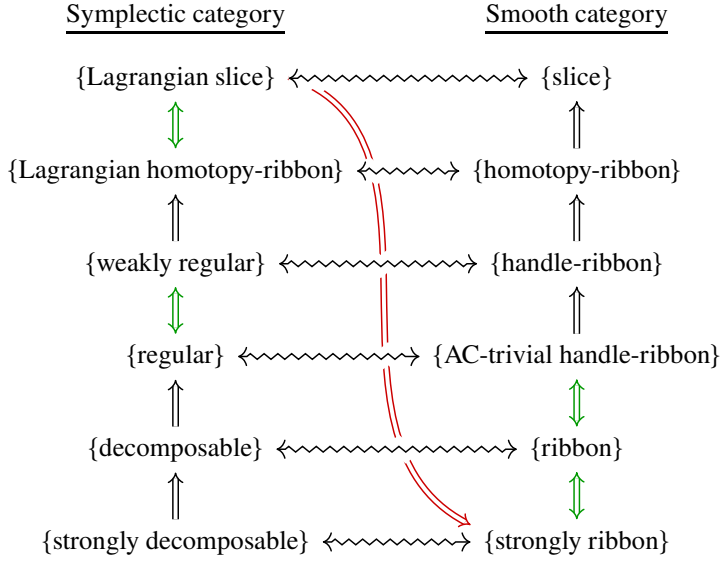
Symplectic category

Smooth category

{Lagrangian slice}

{slice}

{Lagrangian homotopy-ribbon}

{homotopy-ribbon}

{weakly regular}

{handle-ribbon}

{regular}

{AC-trivial handle-ribbon}

{decomposable}

{ribbon}

{strongly decomposable}

{strongly ribbon}